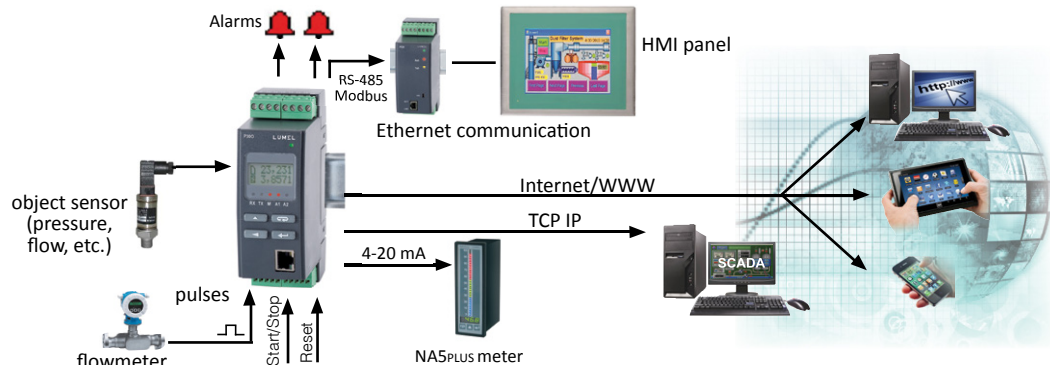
Alarms

RS-485 Modbus

HMI panel

Ethernet communication

LUMEL

object sensor (pressure, flow, etc.)

Internet/WWW

TCP IP

4-20 mA

SCADA

pulses

flowmeter

Start/Stop

Reset

NA5PLUS meter

http://www